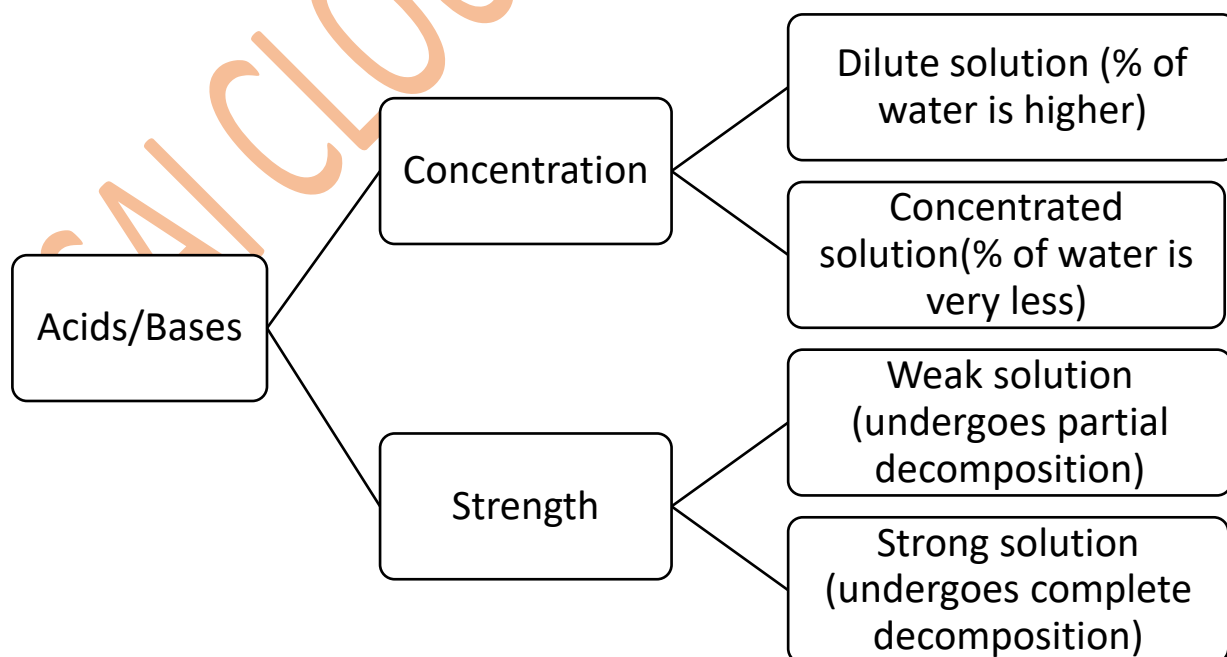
Acids/Bases

Concentration

Dilute solution (% of water is higher)

Concentrated solution(% of water is very less)

Strength

Weak solution (undergoes partial decomposition)

Strong solution (undergoes complete decomposition)

SA CLOU